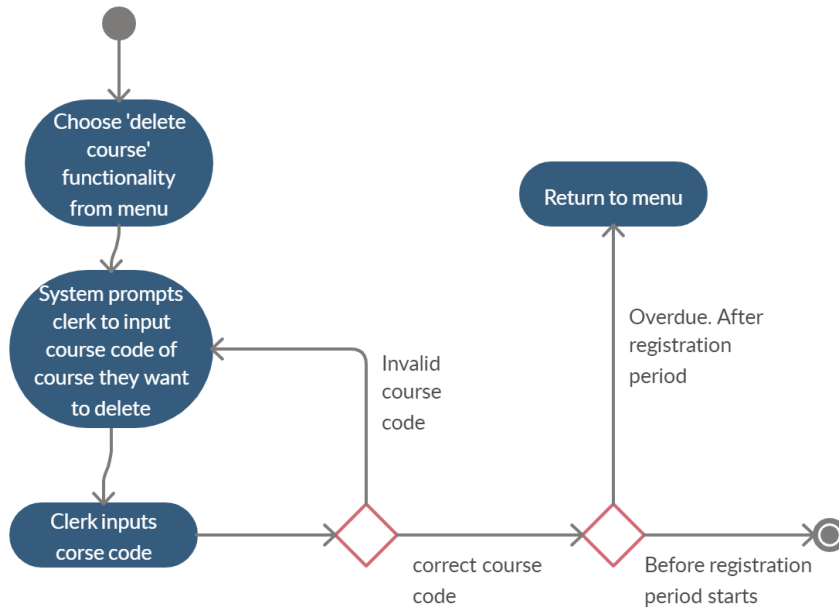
Choose 'delete course' functionality from menu

System prompts clerk to input course code of course they want to delete

Invalid course code

Clerk inputs corse code

correct course code

Return to menu

Overdue. After registration period

Before registration period starts